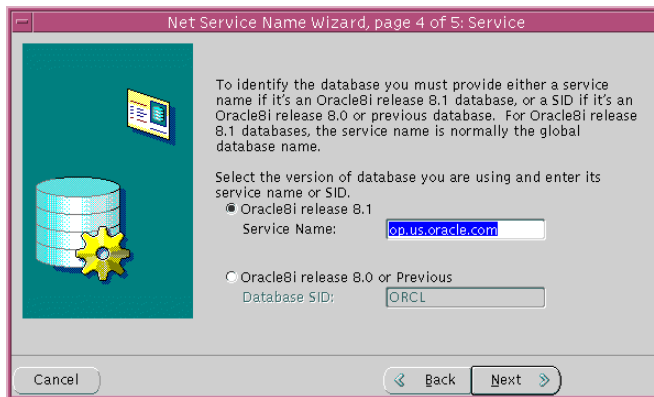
Net Service Name Wizard, page 4 of 5: Service

To identify the database you must provide either a service name if it's an Oracle8i release 8.1 database, or a SID if it's an Oracle8i release 8.0 or previous database. For Oracle8i release 8.1 databases, the service name is normally the global database name.

Select the version of database you are using and enter its service name or SID.

Oracle8i release 8.1

Service Name: op.us.oracle.com

Oracle8i release 8.0 or Previous

Database SID: ORCL

Cancel

Back

Next